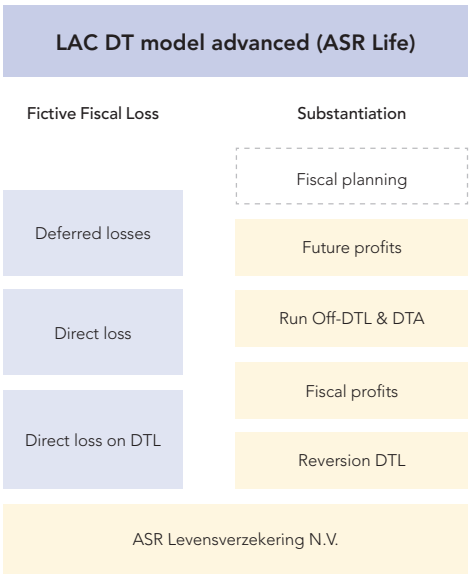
LAC DT model advanced (ASR Life)

Fictive Fiscal Loss

Deferred losses

Direct loss

Direct loss on DTL

Substantiation

Fiscal planning

Future profits

Run Off-DTL & DTA

Fiscal profits

Reversion DTL

ASR Levensverzekering N.V.